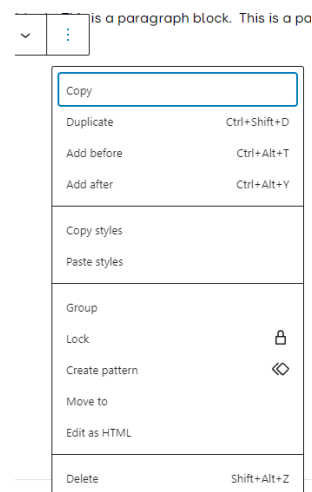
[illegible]is a paragraph block. This is a pa

Copy
Duplicate Ctrl+Shift+D
Add before Ctrl+Alt+T
Add after Ctrl+Alt+Y

Copy styles
Paste styles

Group
Lock
Create pattern
Move to
Edit as HTML

Delete Shift+Alt+Z